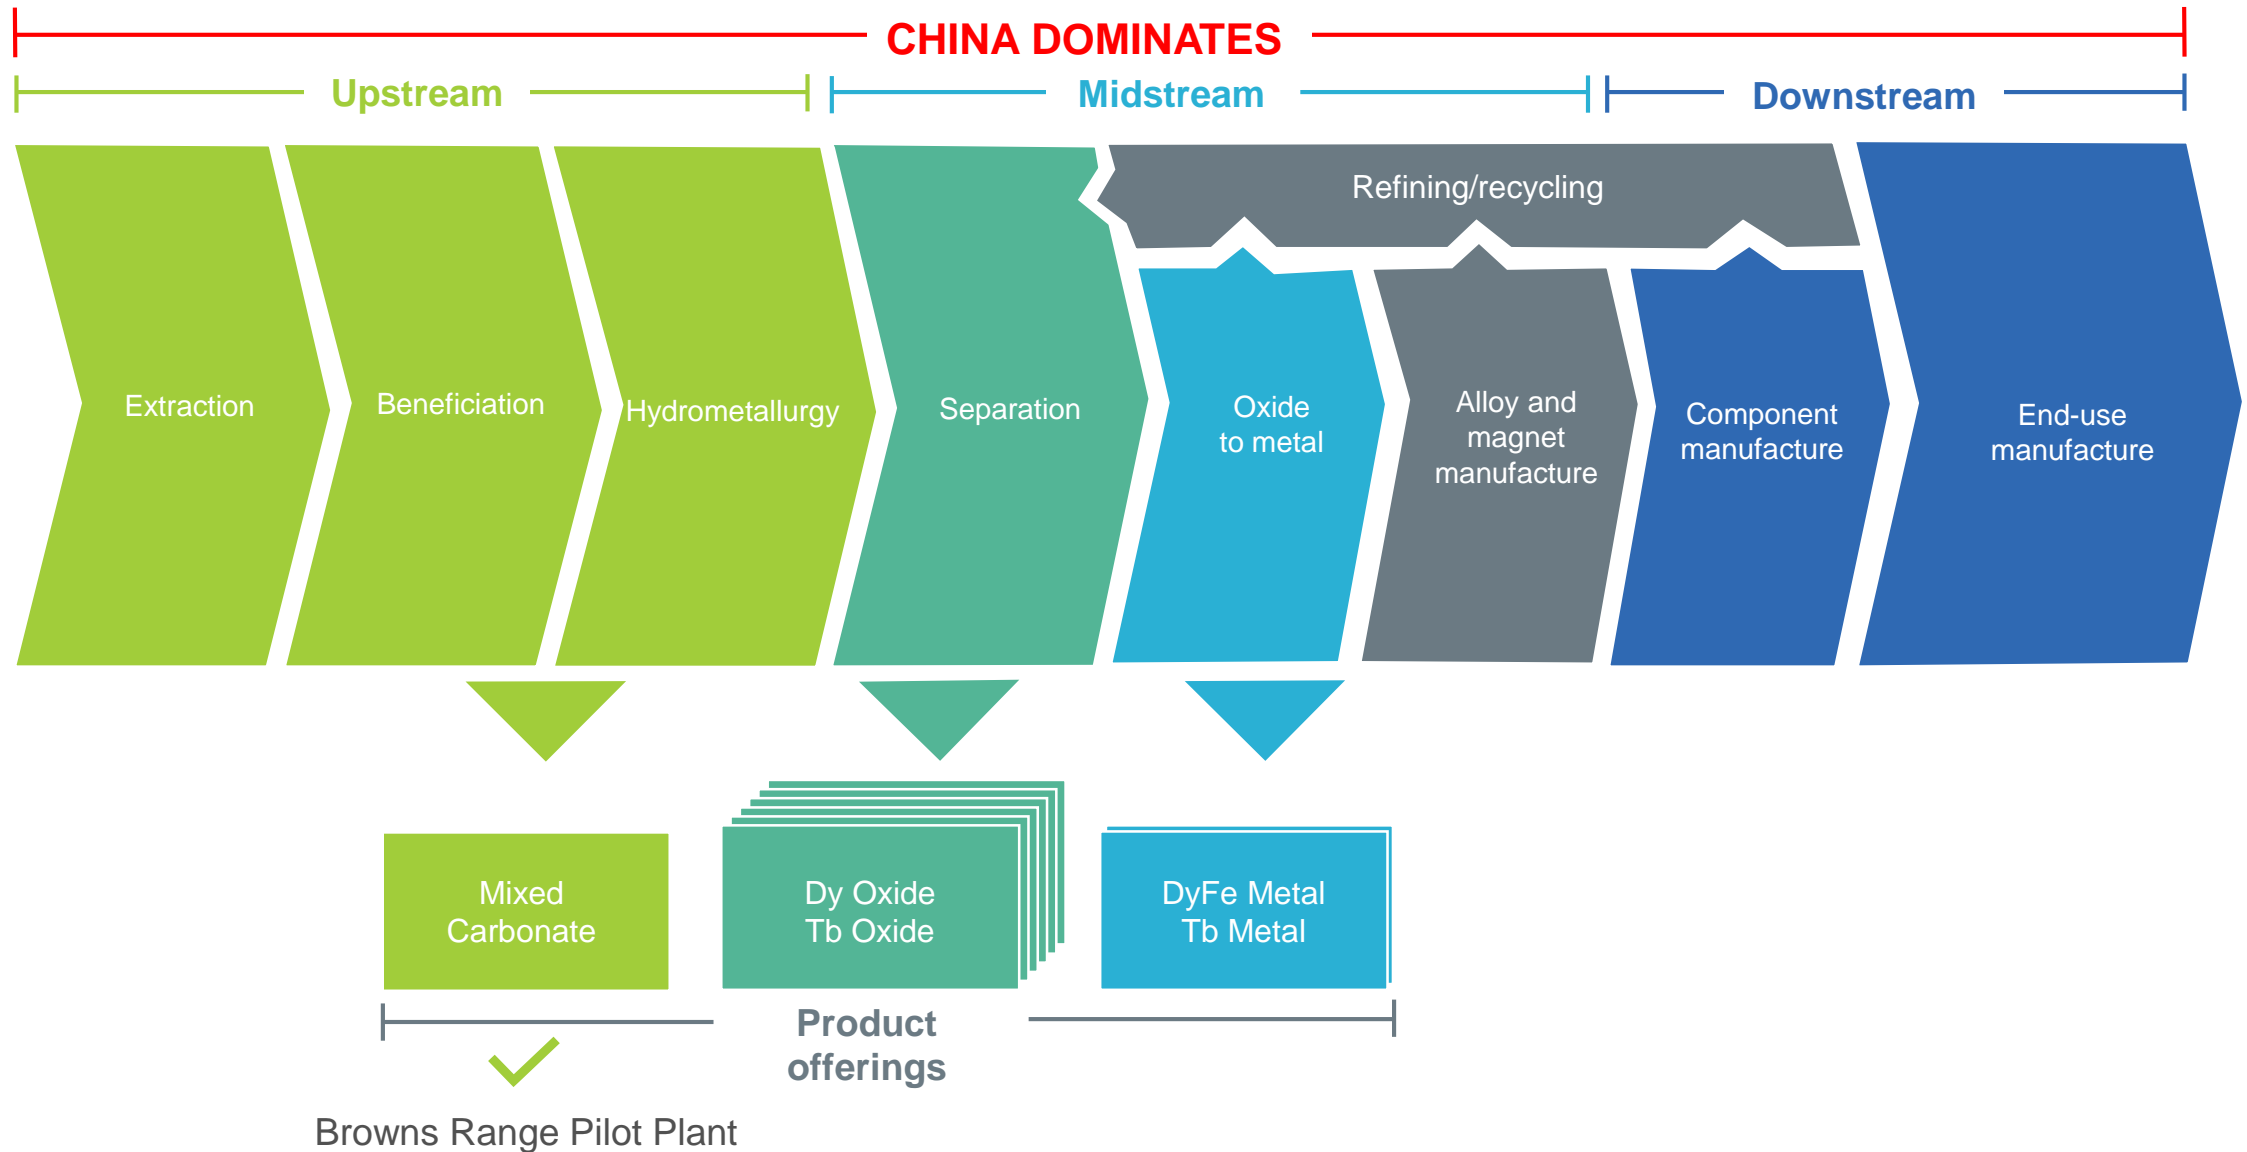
CHINA DOMINATES

Upstream

Midstream

Downstream

Refining/recycling

Extraction

Beneficiation

Hydrometallurgy

Separation

Oxide to metal

Alloy and magnet manufacture

Component manufacture

End-use manufacture

Mixed Carbonate

Dy Oxide Tb Oxide

DyFe Metal Tb Metal

Product offerings

Browns Range Pilot Plant